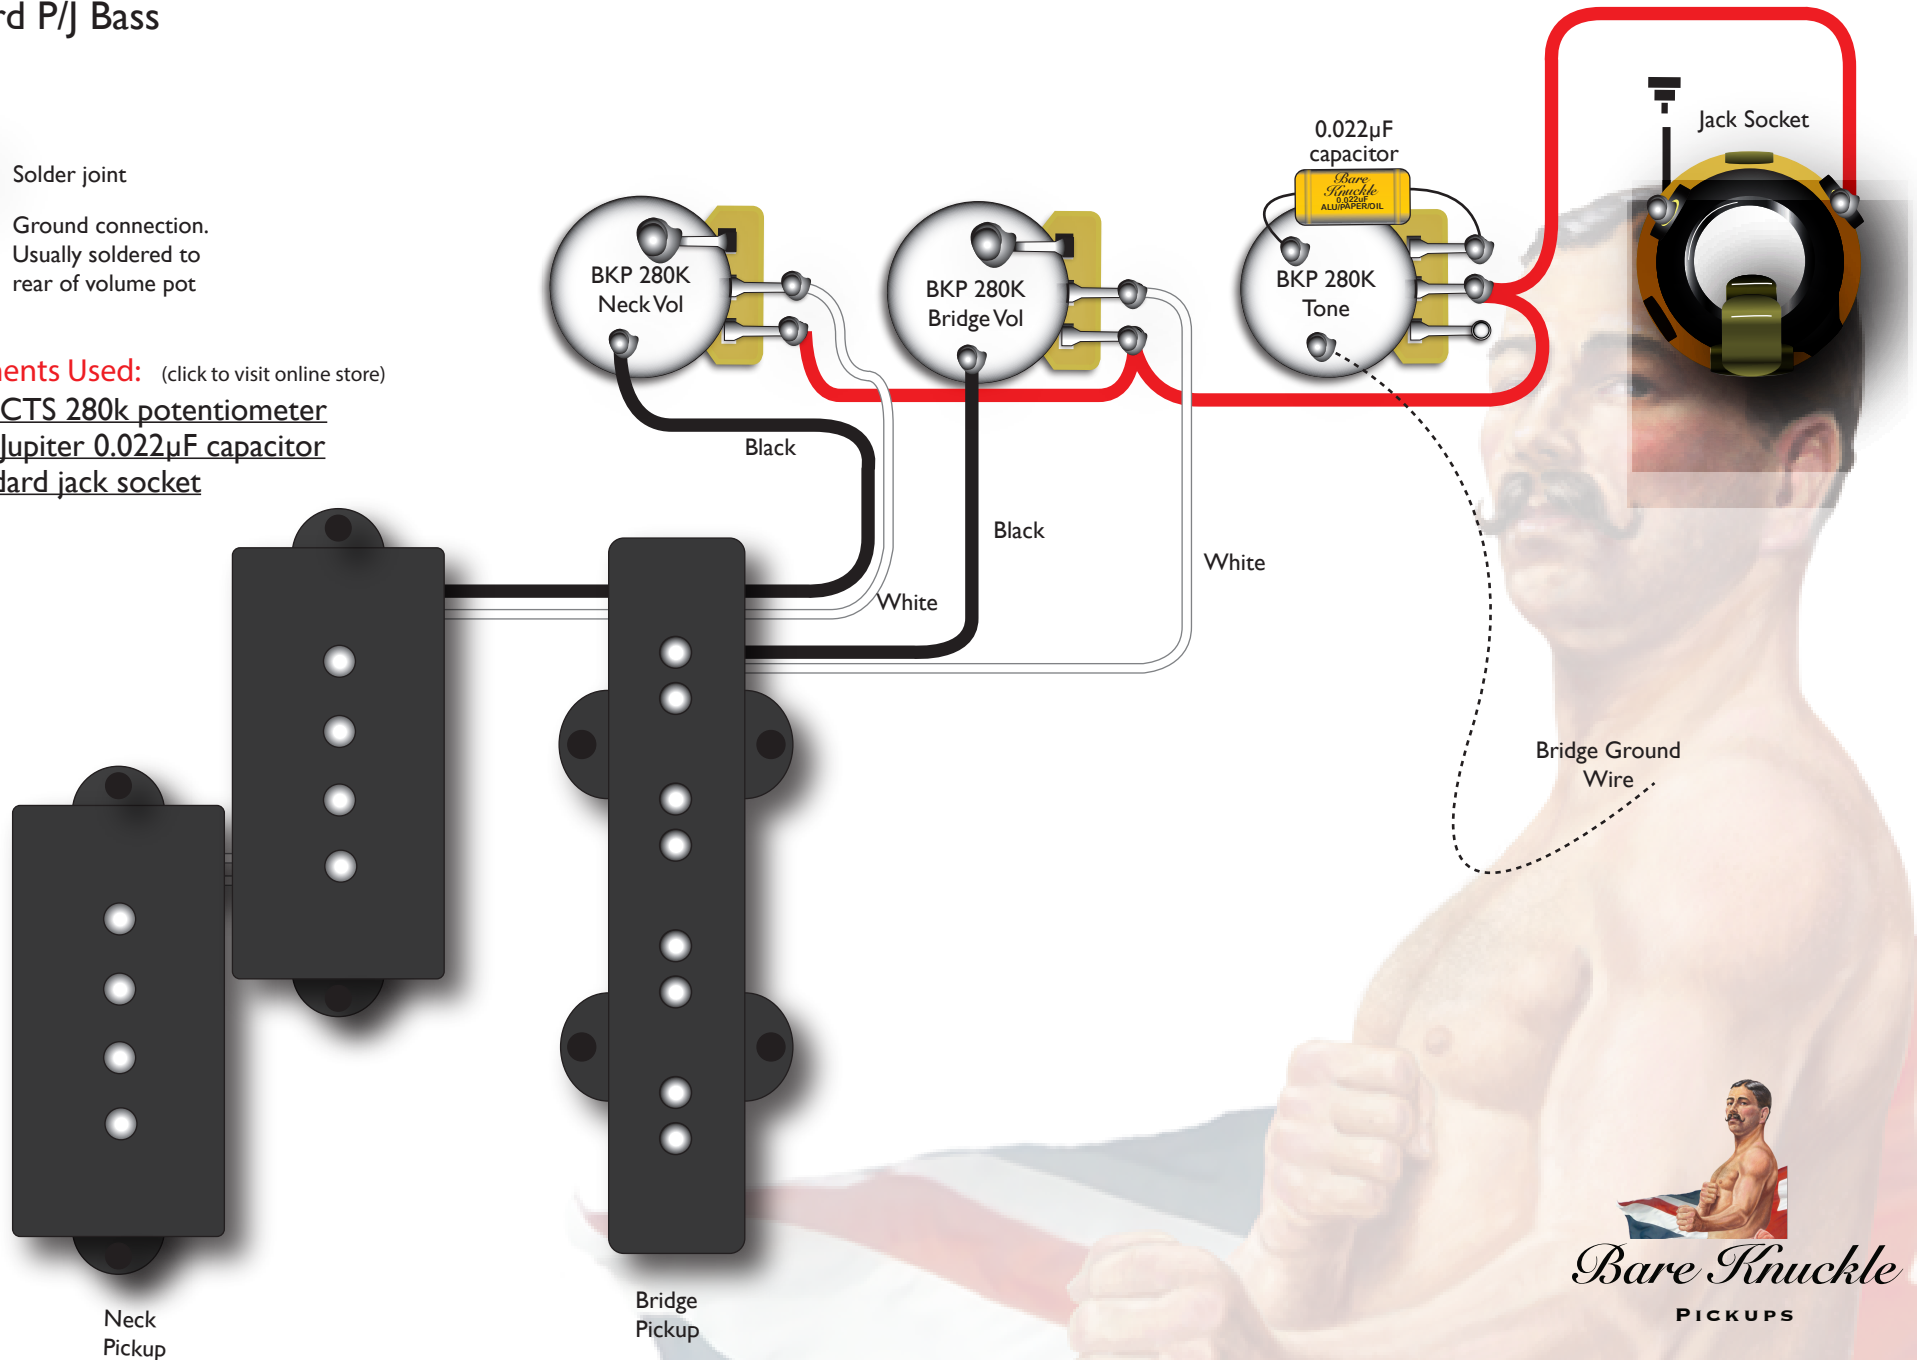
rd P/J Bass

Solder joint

Ground connection. Usually soldered to rear of volume pot

ents Used: (click to visit online store)
CTS 280k potentiometer
Jupiter 0.022μF capacitor
dard jack socket

BKP 280K Neck Vol

BKP 280K Bridge Vol

0.022μF capacitor

Bare Knuckle 0.022uF ALU/PAPER/OIL

BKP 280K Tone

Jack Socket

Black

Black

White

White

Bridge Ground Wire

Neck Pickup

Bridge Pickup

Bare Knuckle
PICKUPS